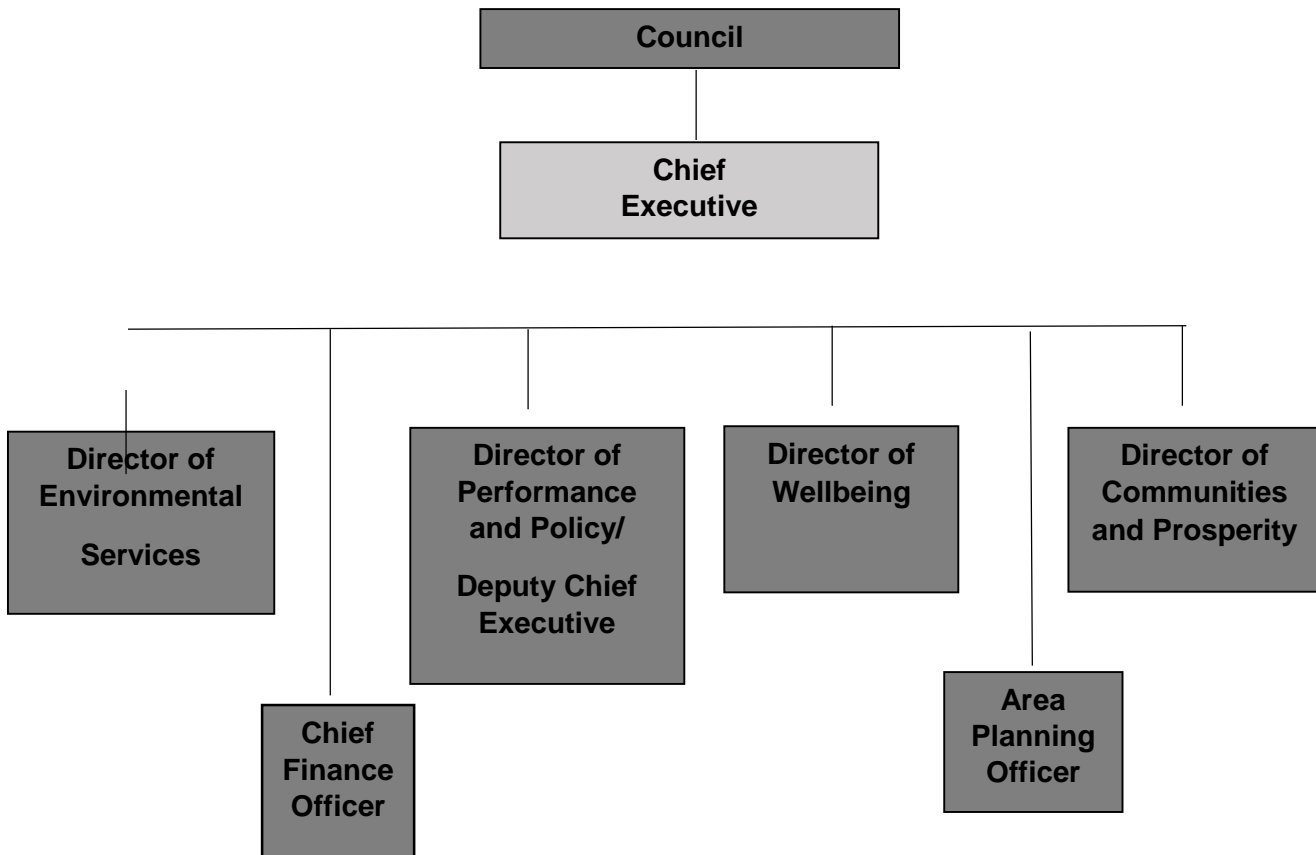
Council

Chief Executive

Director of Environmental Services

Chief Finance Officer

Director of Performance and Policy/

Deputy Chief Executive

Director of Wellbeing

Area Planning Officer

Director of Communities and Prosperity